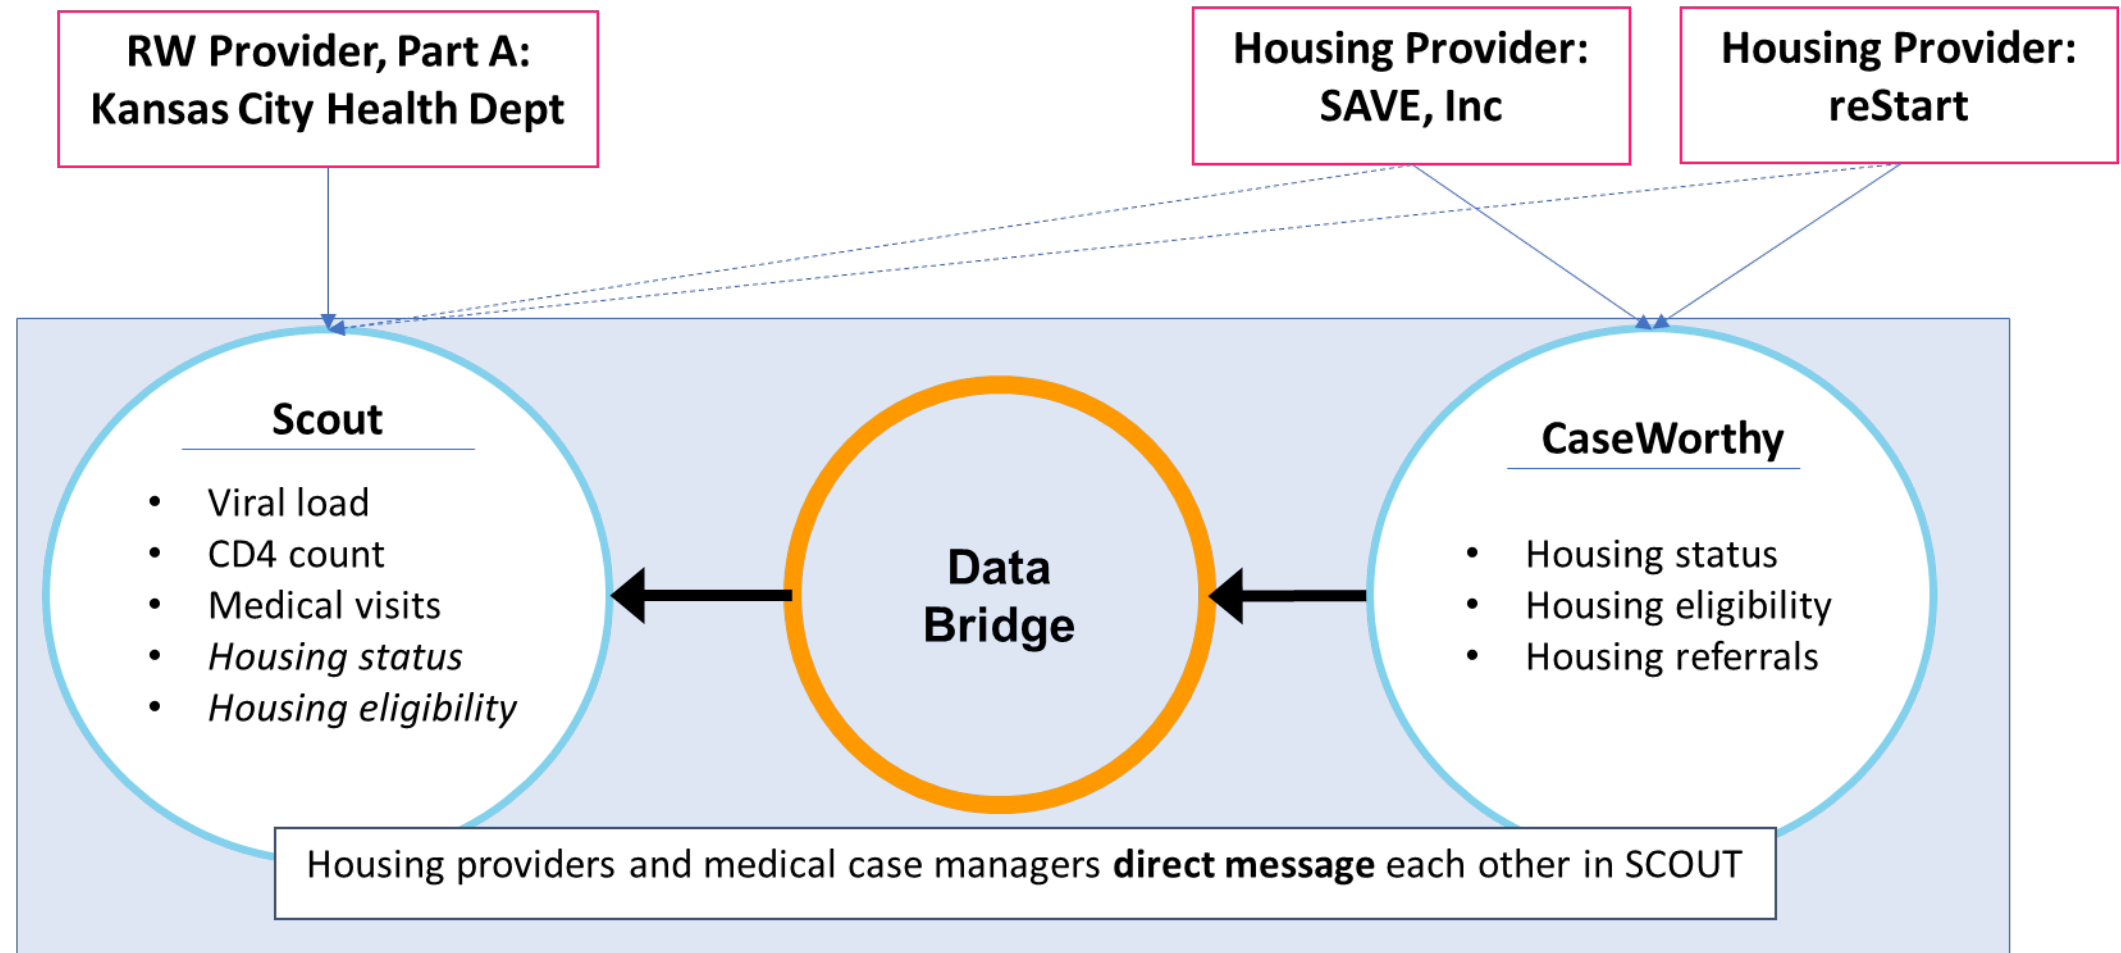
RW Provider, Part A: Kansas City Health Dept

Housing Provider: SAVE, Inc

Housing Provider: reStart

Scout

- Viral load
- CD4 count
- Medical visits
- *Housing status*
- *Housing eligibility*

Data Bridge

CaseWorthy

- Housing status
- Housing eligibility
- Housing referrals

Housing providers and medical case managers **direct message** each other in SCOUT